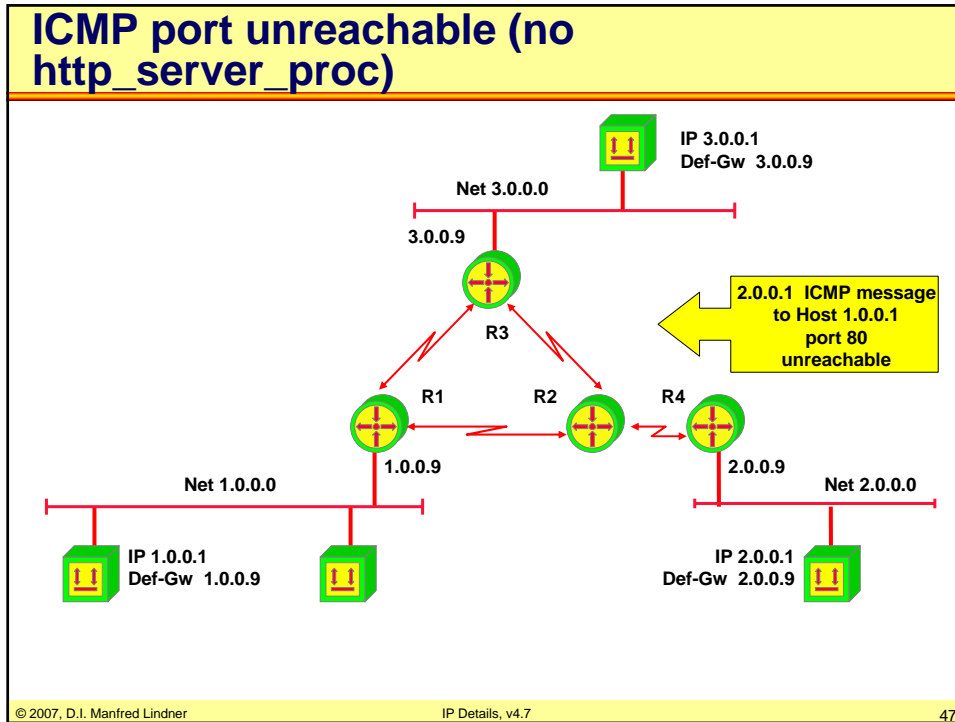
ICMP port unreachable (no http_server_proc)

IP 3.0.0.1
Def-Gw 3.0.0.9

Net 3.0.0.0

3.0.0.9

2.0.0.1 ICMP message to Host 1.0.0.1 port 80 unreachable

R3

R1

R2

R4

1.0.0.9

2.0.0.9

Net 1.0.0.0

Net 2.0.0.0

IP 1.0.0.1
Def-Gw 1.0.0.9

IP 2.0.0.1
Def-Gw 2.0.0.9

© 2007, D.I. Manfred Lindner

IP Details, v4.7

47